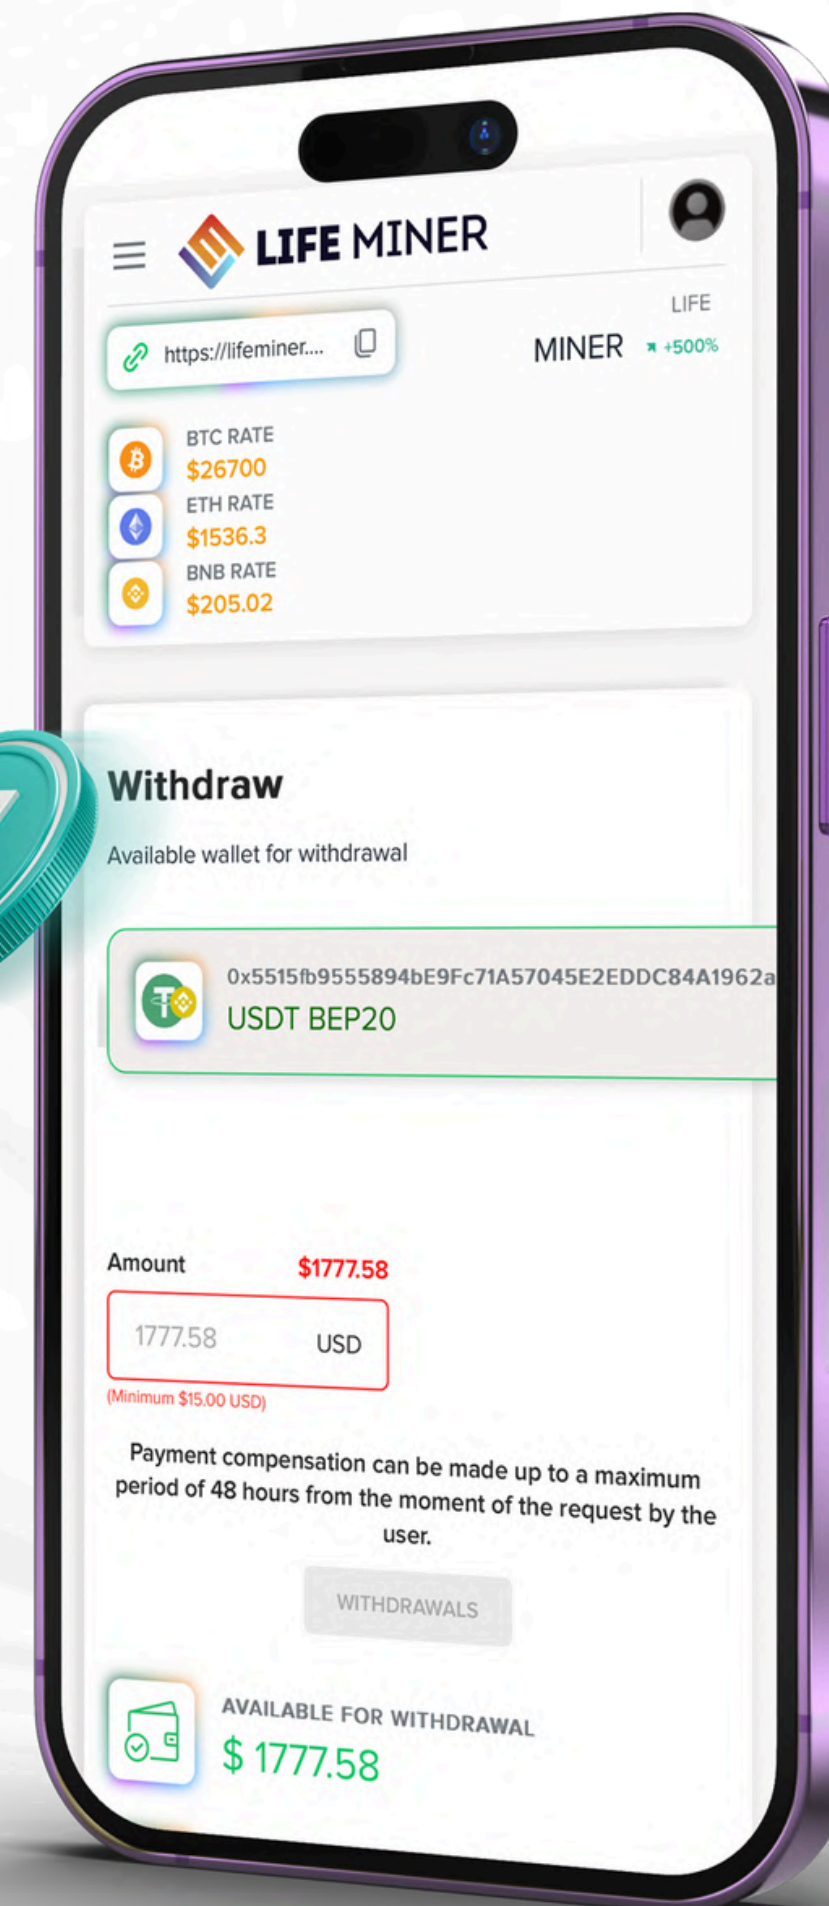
LIFE MINER

https://lifeminer....

LIFE
MINER +500%

BTC RATE
$26700
ETH RATE
$1536.3
BNB RATE
$205.02

Withdraw

Available wallet for withdrawal

0x5515fb9555894bE9Fc71A57045E2EDDC84A1962a
USDT BEP20

Amount $1777.58

1777.58 USD

(Minimum $15.00 USD)

Payment compensation can be made up to a maximum period of 48 hours from the moment of the request by the user.

WITHDRAWALS

AVAILABLE FOR WITHDRAWAL
$ 1777.58